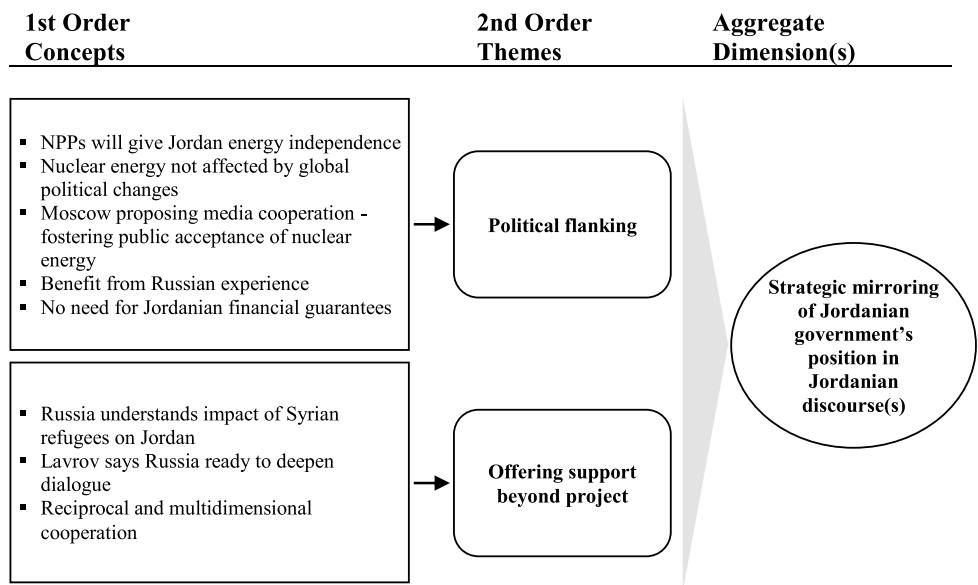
1st Order Concepts

2nd Order Themes

Aggregate Dimension(s)

- NPPs will give Jordan energy independence
- Nuclear energy not affected by global political changes
- Moscow proposing media cooperation - fostering public acceptance of nuclear energy
- Benefit from Russian experience
- No need for Jordanian financial guarantees

Political flanking

- Russia understands impact of Syrian refugees on Jordan
- Lavrov says Russia ready to deepen dialogue
- Reciprocal and multidimensional cooperation

Offering support beyond project

Strategic mirroring of Jordanian government's position in Jordanian discourse(s)